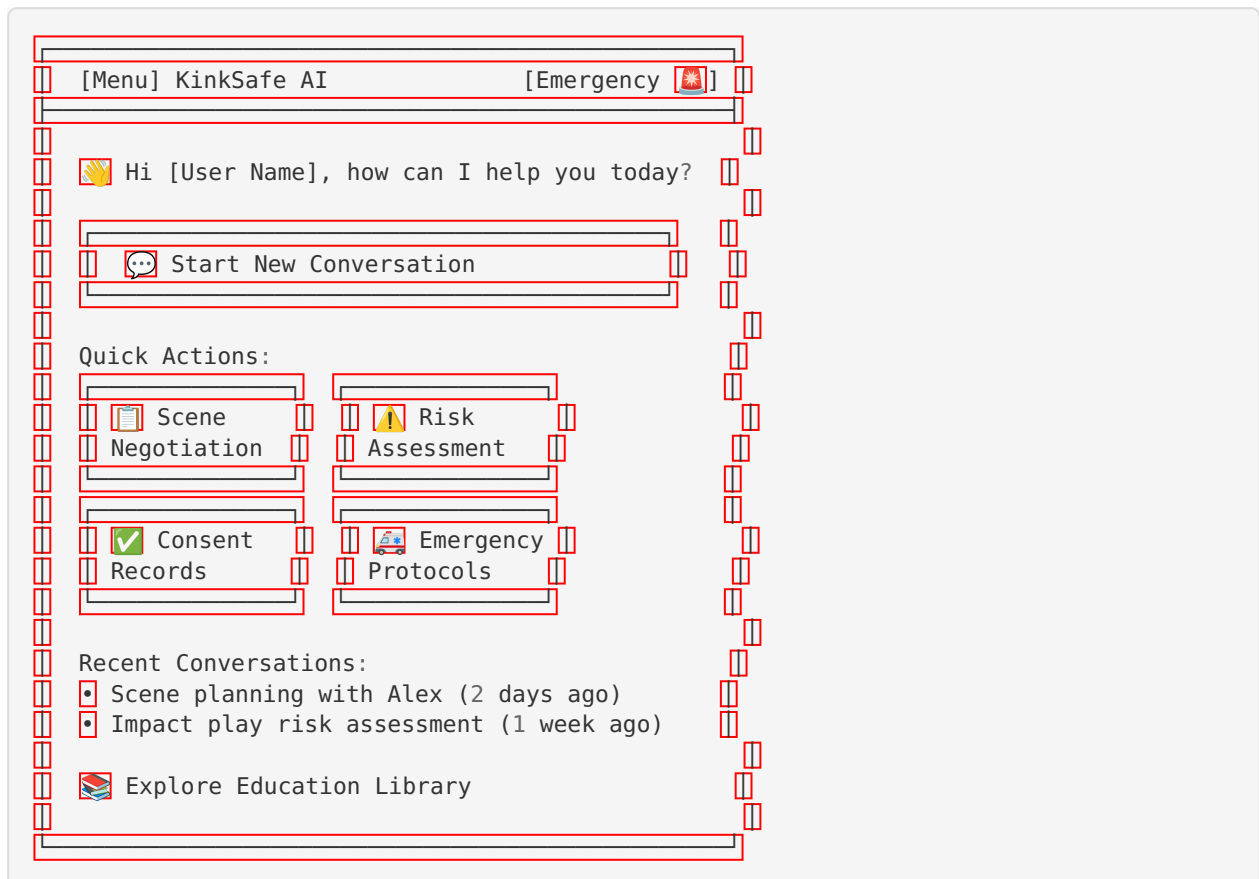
[Menu] KinkSafe AI [Emergency 🚨]

👋 Hi [User Name], how can I help you today?

💬 Start New Conversation

Quick Actions:

📋 Scene Negotiation

⚠️ Risk Assessment

✅ Consent Records

🚑 Emergency Protocols

Recent Conversations:
• Scene planning with Alex (2 days ago)
• Impact play risk assessment (1 week ago)

📚 Explore Education Library